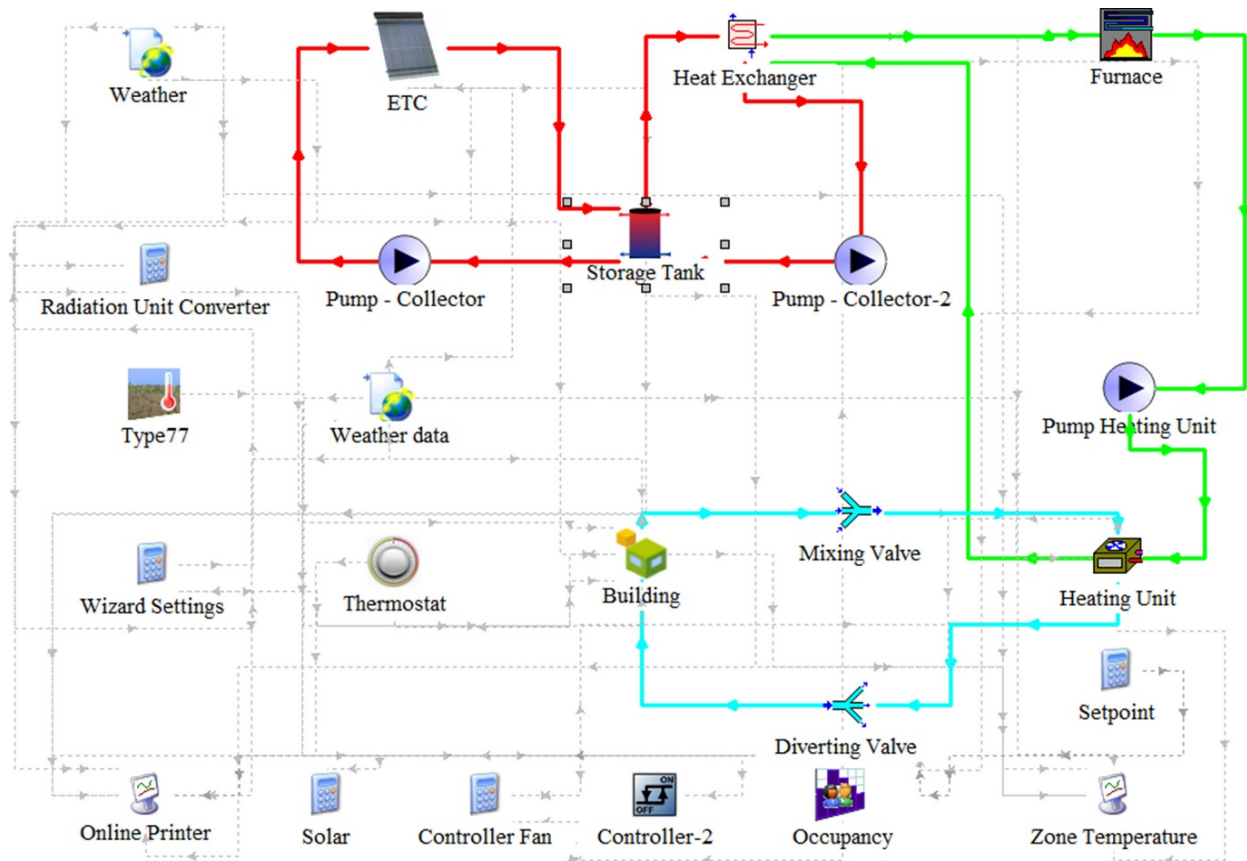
Weather

ETC

Heat Exchanger

Furnace

Radiation Unit Converter

Pump - Collector

Storage Tank

Pump - Collector-2

Type77

Weather data

Pump Heating Unit

Mixing Valve

Wizard Settings

Thermostat

Building

Heating Unit

Setpoint

Diverting Valve

ON
OFF

Online Printer

Solar

Controller Fan

Controller-2

Occupancy

Zone Temperature